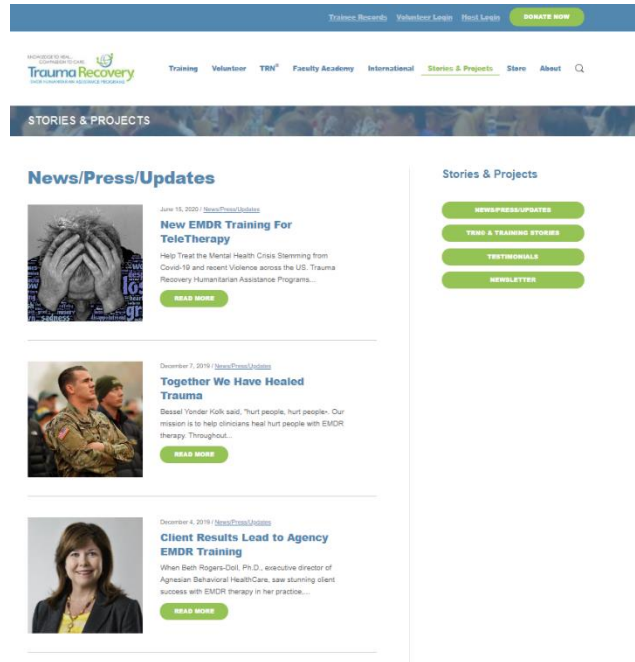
Trainee Records Volunteer Login Host Login DONATE NOW

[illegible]
Trauma Recovery
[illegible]

Training Volunteer TRN® Faculty Academy International Stories & Projects Store About

STORIES & PROJECTS

News/Press/Updates

June 15, 2020 / News/Press/Updates

New EMDR Training For TeleTherapy

Help Treat the Mental Health Crisis Stemming from Covid-19 and recent Violence across the US. Trauma Recovery Humanitarian Assistance Programs...

READ MORE

December 7, 2019 / News/Press/Updates

Together We Have Healed Trauma

Bessel Vonder Kolk said, "hurt people, hurt people». Our mission is to help clinicians heal hurt people with EMDR therapy. Throughout...

READ MORE

December 4, 2019 / News/Press/Updates

Client Results Lead to Agency EMDR Training

When Beth Rogers-Doll, Ph.D., executive director of Agnesian Behavioral HealthCare, saw stunning client success with EMDR therapy in her practice,...

READ MORE

Stories & Projects

NEWS/PRESS/UPDATES

TRNS & TRAINING STORIES

TESTIMONIALS

NEWSLETTER